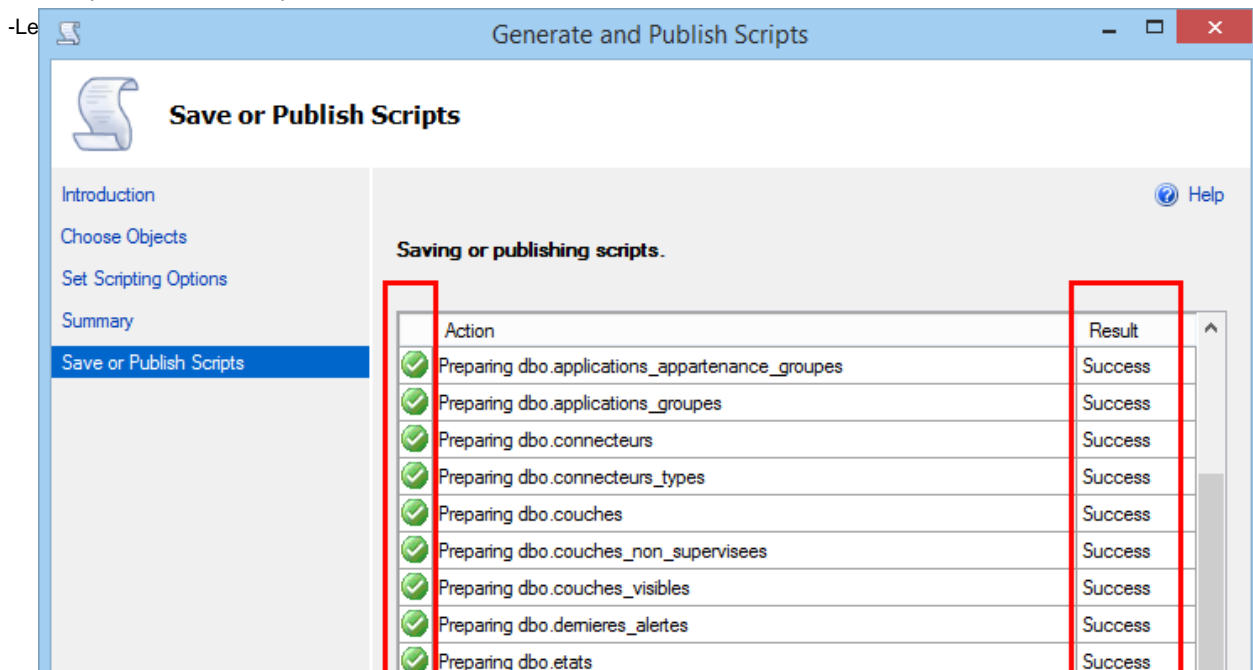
-Le

Generate and Publish Scripts

Save or Publish Scripts

Introduction
Choose Objects
Set Scripting Options
Summary
Save or Publish Scripts

Help

Saving or publishing scripts.

| | Action | Result |
|---|---|---|
| | Preparing dbo.applications_appartenance_groupes | Success |
| | Preparing dbo.applications_groupes | Success |
| | Preparing dbo.connecteurs | Success |
| | Preparing dbo.connecteurs_types | Success |
| | Preparing dbo.couches | Success |
| | Preparing dbo.couches_non_supervisees | Success |
| | Preparing dbo.couches_visibles | Success |
| | Preparing dbo.dernieres_alertes | Success |
| | Preparing dbo.etats | Success |